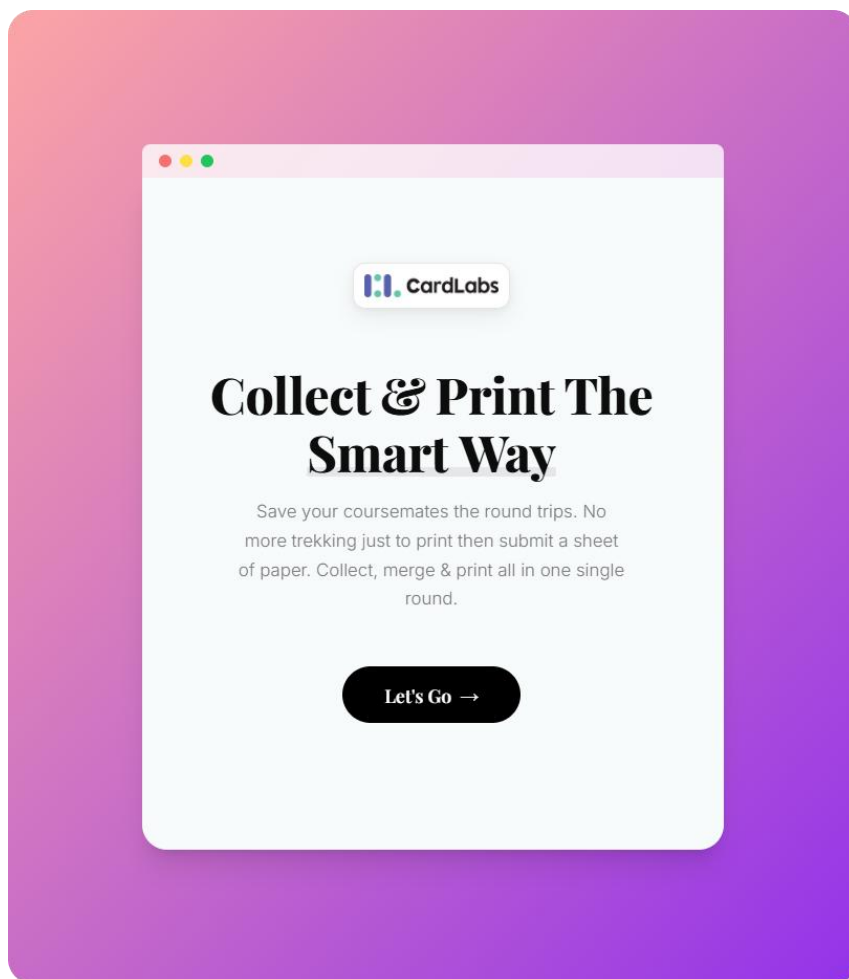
CardLabs

Collect & Print The Smart Way

Save your coursemates the round trips. No more trekking just to print then submit a sheet of paper. Collect, merge & print all in one single round.

Let's Go →